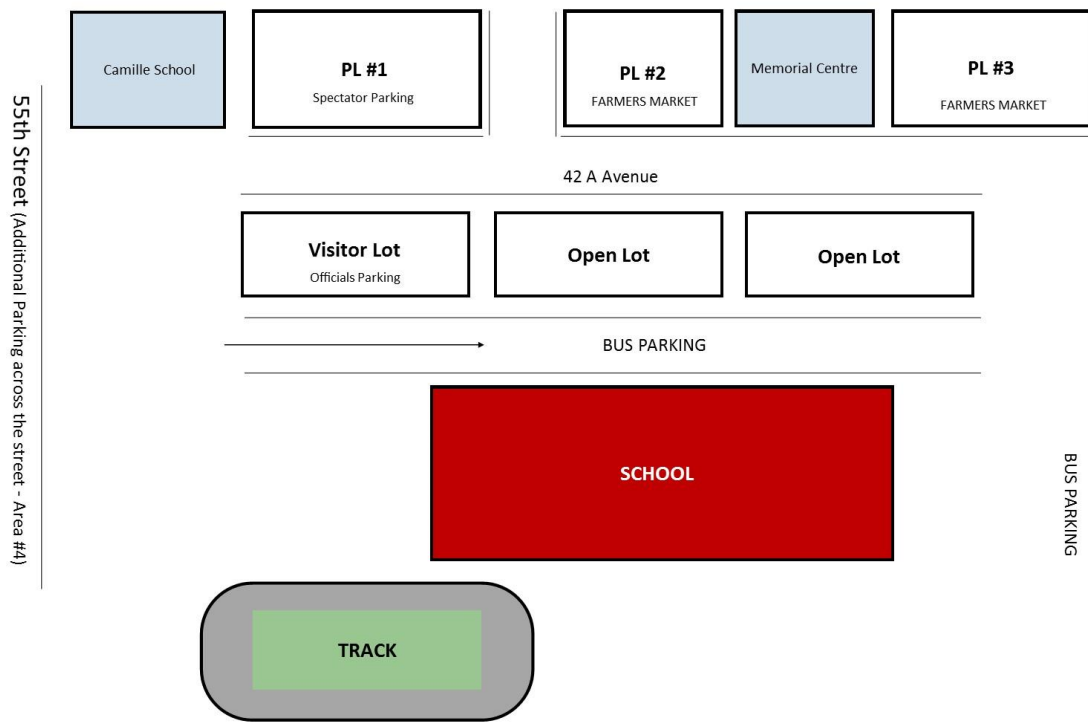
55th Street (Additional Parking across the street - Area #4)

Camille School

PL #1
Spectator Parking

PL #2
FARMERS MARKET

Memorial Centre

PL #3
FARMERS MARKET

42 A Avenue

Visitor Lot
Officials Parking

Open Lot

Open Lot

BUS PARKING

SCHOOL

BUS PARKING

TRACK